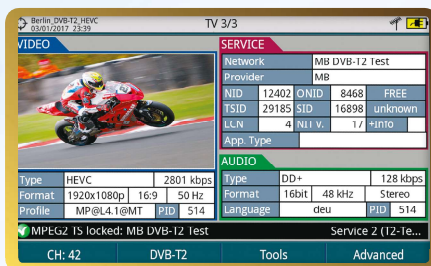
Berlin_DVB-T2_HEVC
03/01/2017 23:39

TV 3/3

VIDEO

| Type | HEVC | 2801 kbps |
|---|---|---|
| Format | 1920x1080p 16:9 | 50 Hz |
| Profile | MP@L4.1@MT | PID 514 |

SERVICE

| Network | MB DVB-T2 Test | | |
|---|---|---|---|
| Provider | MB | | |
| NID | 12402 | ONID 8468 | FREE |
| TSID | 29185 | SID 16898 | unknown |
| LCN | 4 | NIT v. 17 | +info |
| App. Type | | | |

AUDIO

| Type | DD+ | 128 kbps |
|---|---|---|
| Format | 16bit 48 kHz | Stereo |
| Language | deu | PID 514 |

MPEG2 TS locked: MB DVB-T2 Test

Service 2 (T2-Te...

CH: 42

DVB-T2

Tools

Advanced